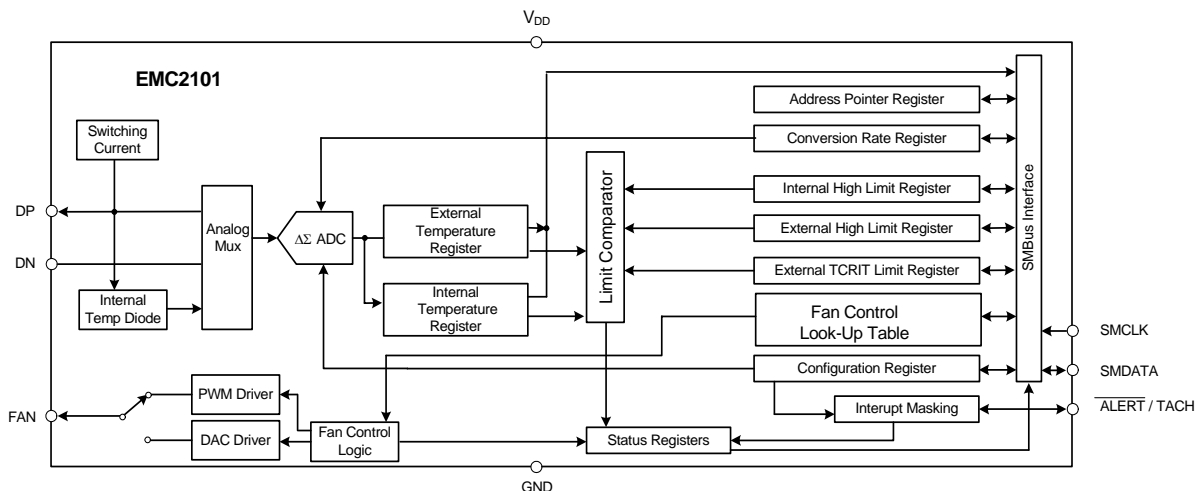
$V_{DD}$

EMC2101

Address Pointer Register

Switching Current

Conversion Rate Register

Internal High Limit Register

DP

Analog Mux

$\Delta\Sigma$ ADC

External Temperature Register

Limit Comparator

External High Limit Register

SMBus Interface

DN

External TCRIT Limit Register

Internal Temp Diode

Internal Temperature Register

Fan Control Look-Up Table

SMCLK

Configuration Register

SMDATA

FAN

PWM Driver

Interupt Masking

$\overline{\text{ALERT}}$ / TACH

DAC Driver

Fan Control Logic

Status Registers

GND